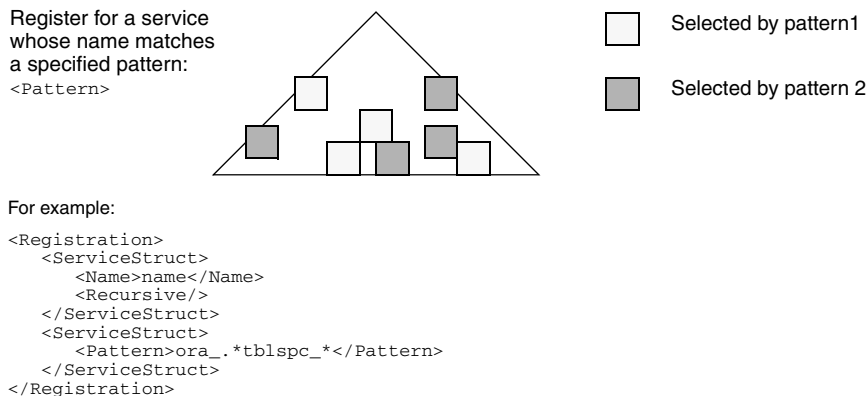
Register for a service whose name matches a specified pattern:
<Pattern>

Selected by pattern1

Selected by pattern 2

For example:

<Registration>
   <ServiceStruct>
      <Name>name</Name>
      <Recursive/>
   </ServiceStruct>
   <ServiceStruct>
      <Pattern>ora_.*tblspc_*</Pattern>
   </ServiceStruct>
</Registration>